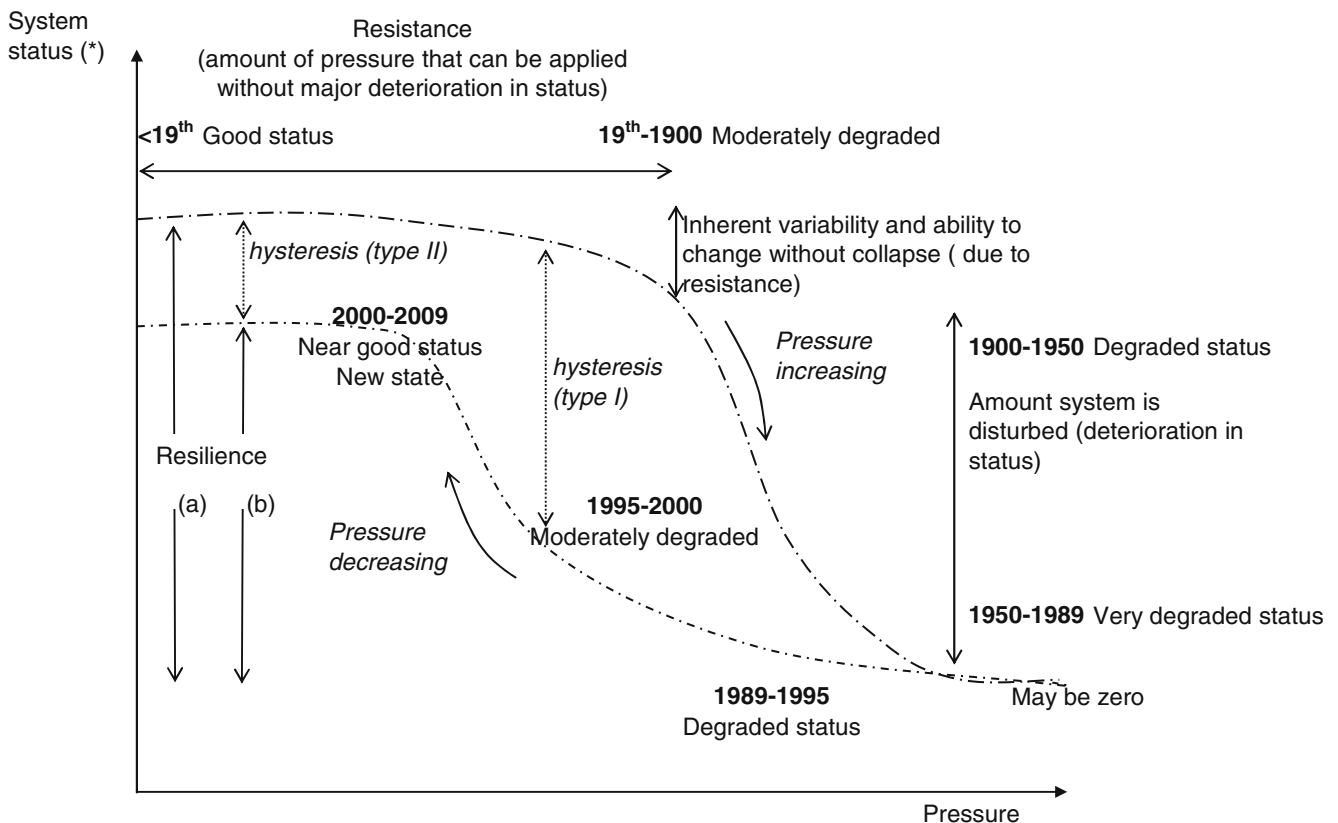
System status (*)

Resistance
(amount of pressure that can be applied without major deterioration in status)

<19$^{th}$ Good status

19$^{th}$-1900 Moderately degraded

Inherent variability and ability to change without collapse ( due to resistance)

hysteresis (type II)

2000-2009
Near good status
New state

hysteresis (type I)

Pressure increasing

1900-1950 Degraded status

Amount system is disturbed (deterioration in status)

Resilience

(a) (b)

Pressure decreasing

1995-2000
Moderately degraded

1950-1989 Very degraded status

1989-1995
Degraded status

May be zero

Pressure